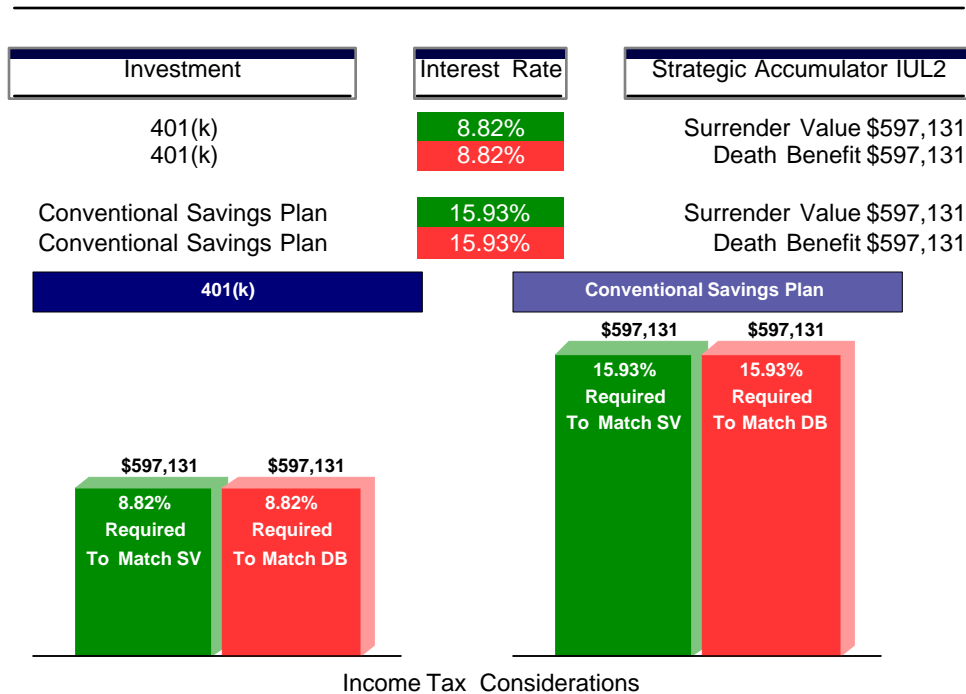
| Investment | Interest Rate | Strategic Accumulator IUL2 |
|---|---|---|
| 401(k) | 8.82% | Surrender Value $597,131 |
| 401(k) | 8.82% | Death Benefit $597,131 |
| Conventional Savings Plan | 15.93% | Surrender Value $597,131 |
| Conventional Savings Plan | 15.93% | Death Benefit $597,131 |

401(k)

$597,131
8.82% Required To Match SV

$597,131
8.82% Required To Match DB

Conventional Savings Plan

$597,131
15.93% Required To Match SV

$597,131
15.93% Required To Match DB

Income Tax Considerations